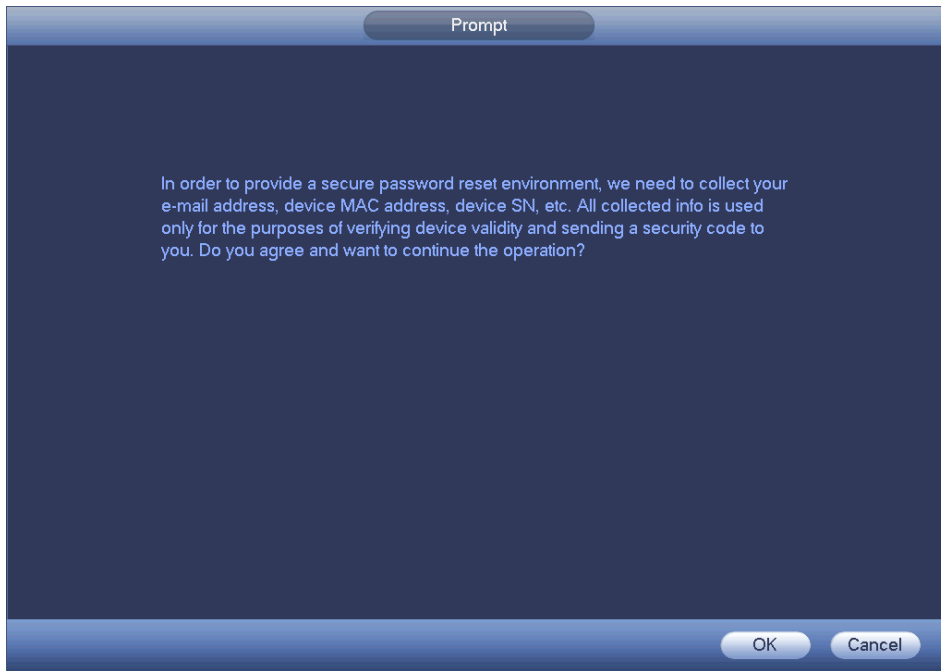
Prompt

In order to provide a secure password reset environment, we need to collect your e-mail address, device MAC address, device SN, etc. All collected info is used only for the purposes of verifying device validity and sending a security code to you. Do you agree and want to continue the operation?

OK

Cancel